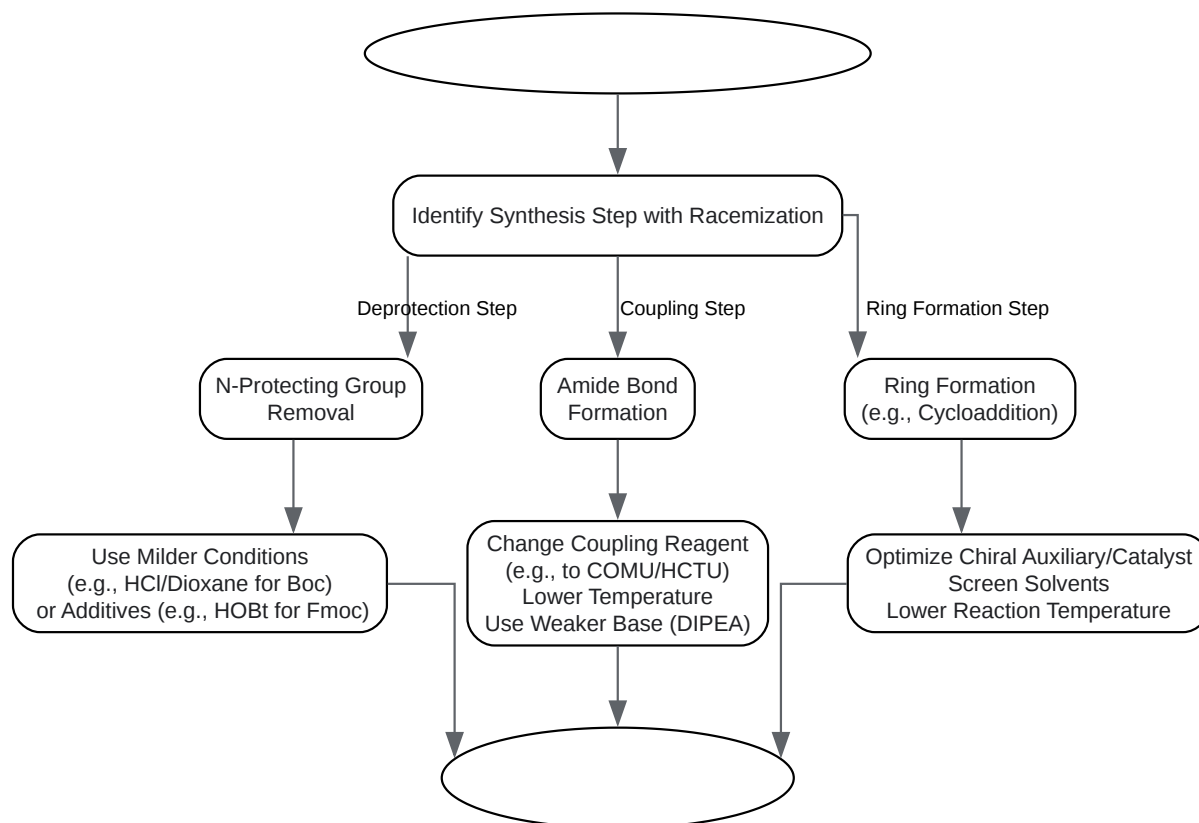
Identify Synthesis Step with Racemization

Deprotection Step

Coupling Step

Ring Formation Step

N-Protecting Group Removal

Amide Bond Formation

Ring Formation (e.g., Cycloaddition)

Use Milder Conditions (e.g., HCl/Dioxane for Boc) or Additives (e.g., HOBt for Fmoc)

Change Coupling Reagent (e.g., to COMU/HCTU) Lower Temperature Use Weaker Base (DIPEA)

Optimize Chiral Auxiliary/Catalyst Screen Solvents Lower Reaction Temperature